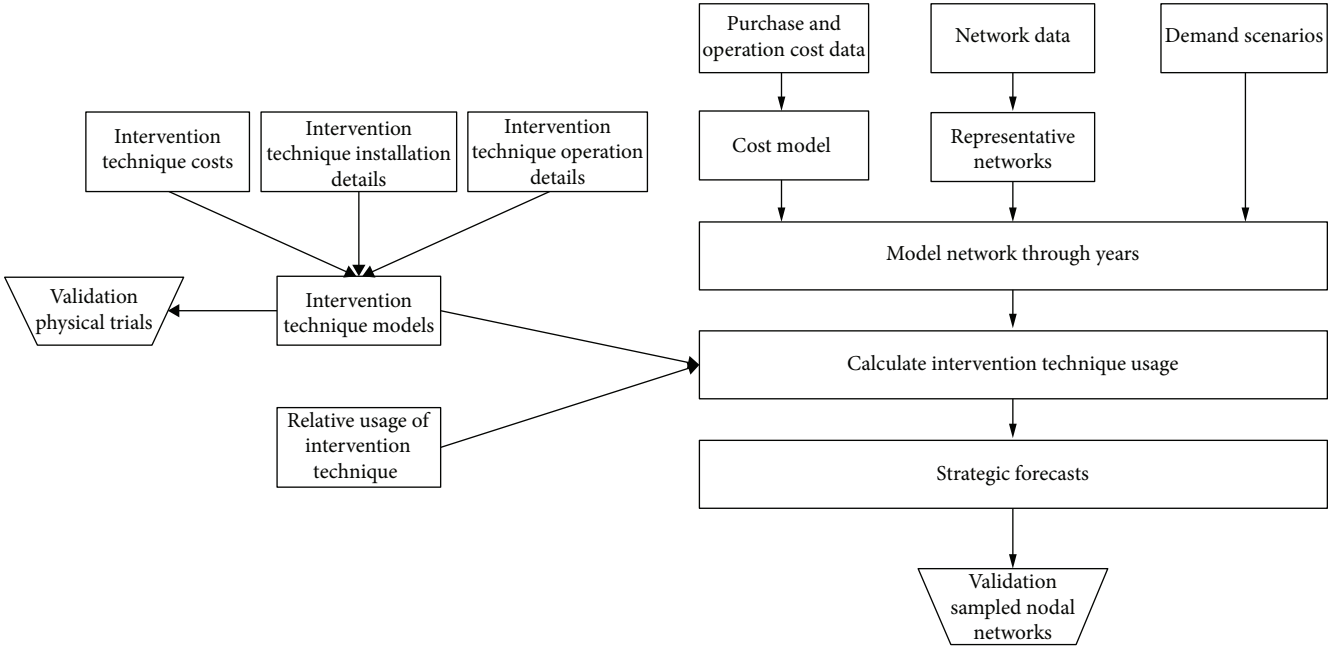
Purchase and operation cost data

Network data

Demand scenarios

Intervention technique costs

Intervention technique installation details

Intervention technique operation details

Cost model

Representative networks

Model network through years

Validation physical trials

Intervention technique models

Calculate intervention technique usage

Relative usage of intervention technique

Strategic forecasts

Validation sampled nodal networks